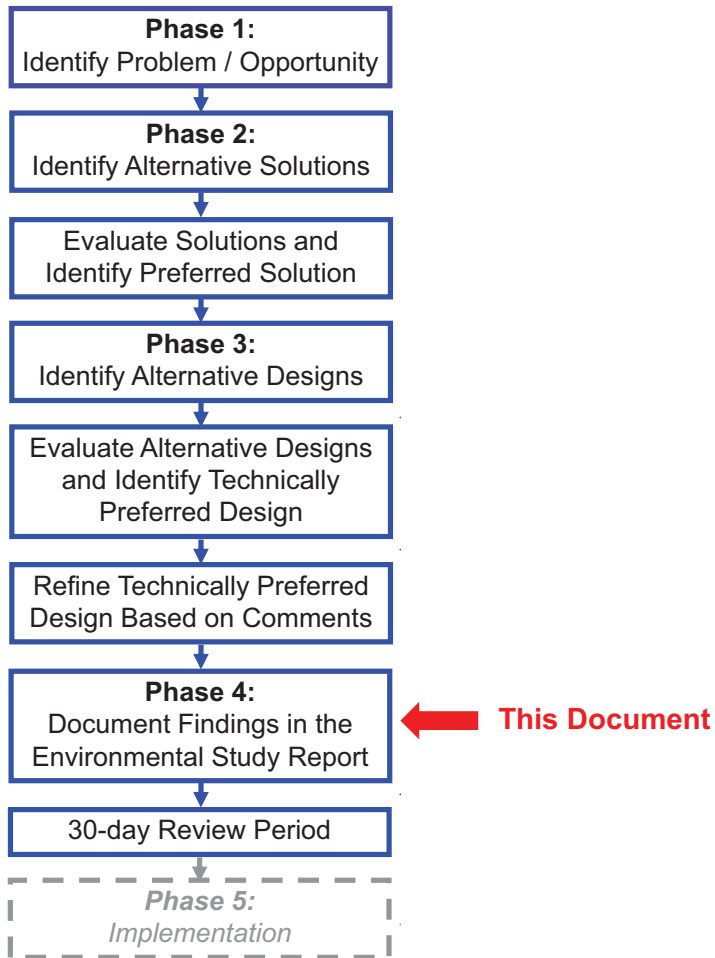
Phase 1:
Identify Problem / Opportunity

Phase 2:
Identify Alternative Solutions

Evaluate Solutions and Identify Preferred Solution

Phase 3:
Identify Alternative Designs

Evaluate Alternative Designs and Identify Technically Preferred Design

Refine Technically Preferred Design Based on Comments

Phase 4:
Document Findings in the Environmental Study Report

This Document

30-day Review Period

Phase 5:
Implementation